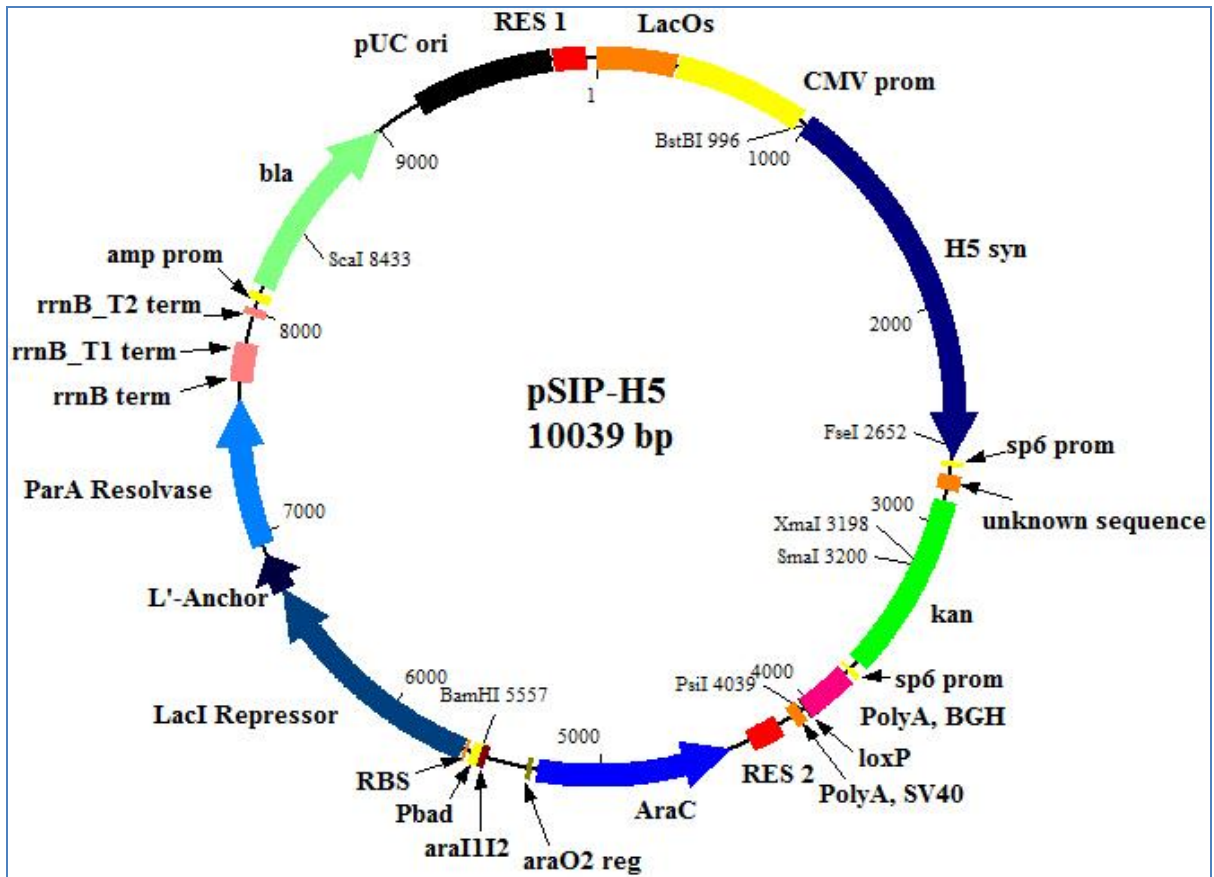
RES 1
LacOs
pUC ori
1
CMV prom
BstBI 996
1000
9000
bla
H5 syn
ScaI 8433
amp prom
rrnB_T2 term
8000
2000
rrnB_T1 term
rrnB term
pSIP-H5
10039 bp
FseI 2652
sp6 prom
ParA Resolvase
7000
3000
unknown sequence
XmaI 3198
SmaI 3200
L'-Anchor
kan
6000
BamHI 5557
PsiI 4039
4000
sp6 prom
LacI Repressor
PolyA, BGH
5000
loxP
RBS
RES 2
PolyA, SV40
Pbad
AraC
araI1I2
araO2 reg